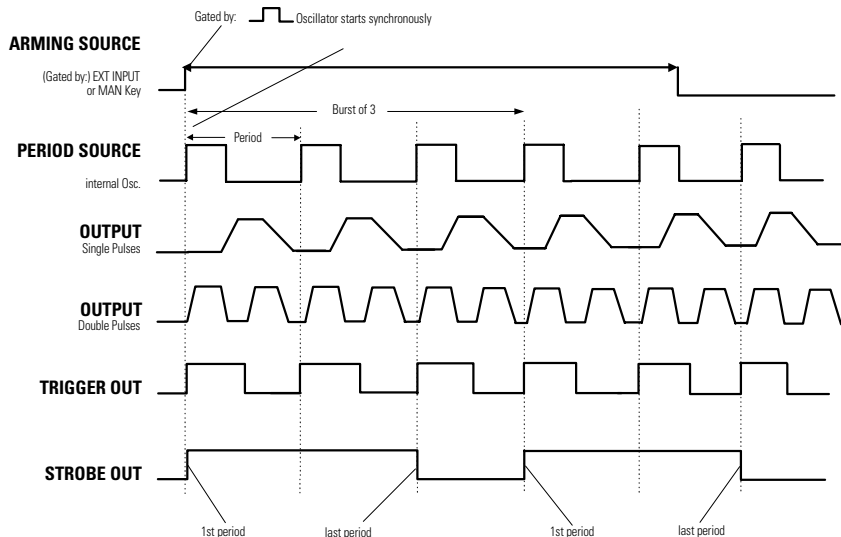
Gated by: Oscillator starts synchronously

ARMING SOURCE

(Gated by:) EXT INPUT or MAN Key

Burst of 3

Period

PERIOD SOURCE

internal Osc.

OUTPUT
Single Pulses

OUTPUT
Double Pulses

TRIGGER OUT

STROBE OUT

1st period

last period

1st period

last period